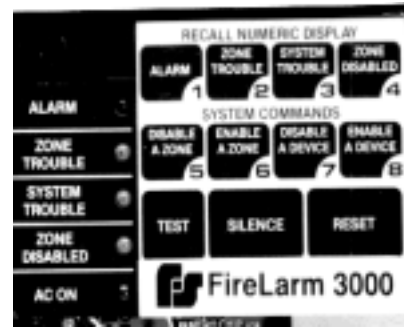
ALARM

ZONE TROUBLE

SYSTEM TROUBLE

ZONE DISABLED

AC ON

RECALL NUMERIC DISPLAY

ALARM 1

ZONE TROUBLE 2

SYSTEM TROUBLE 3

ZONE DISABLED 4

SYSTEM COMMANDS

DISABLE A ZONE 5

ENABLE A ZONE 6

DISABLE A DEVICE 7

ENABLE A DEVICE 8

TEST

SILENCE

RESET

FireLarm 3000

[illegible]